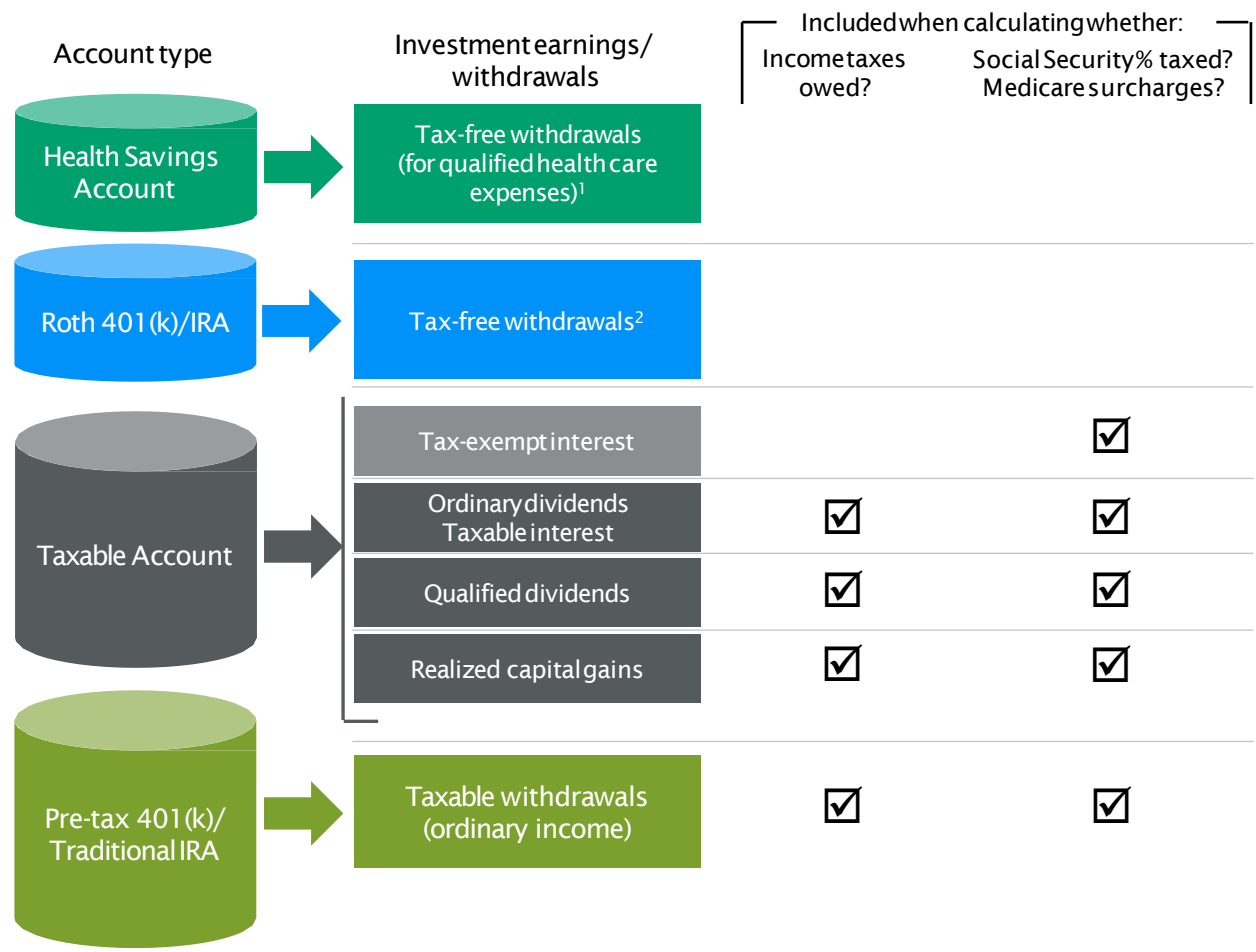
| Account type | Investment earnings/ withdrawals | Income taxes owed? | Social Security % taxed? Medicare surcharges? |
|---|---|---|---|
| Health Savings Account | Tax-free withdrawals (for qualified health care expenses)$^1$ | | |
| Roth 401(k)/IRA | Tax-free withdrawals$^2$ | | |
| Taxable Account | Tax-exempt interest | | ☑ |
| | Ordinary dividends Taxable interest | ☑ | ☑ |
| | Qualified dividends | ☑ | ☑ |
| | Realized capital gains | ☑ | ☑ |
| Pre-tax 401(k)/ Traditional IRA | Taxable withdrawals (ordinary income) | ☑ | ☑ |

Included when calculating whether: